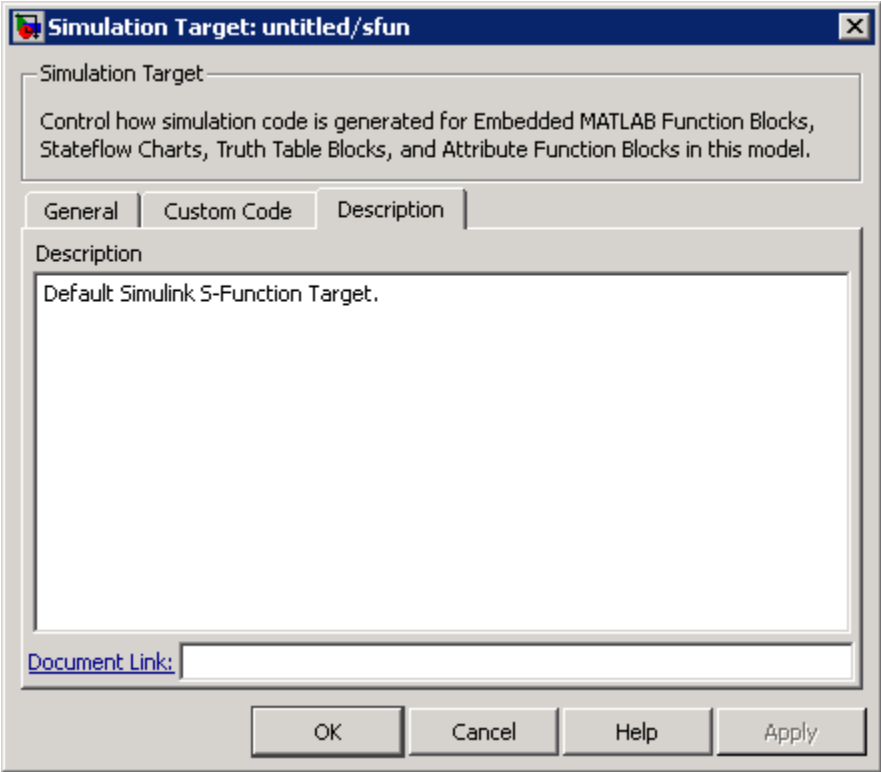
Simulation Target: untitled/sfun

Simulation Target

Control how simulation code is generated for Embedded MATLAB Function Blocks, Stateflow Charts, Truth Table Blocks, and Attribute Function Blocks in this model.

General
Custom Code
Description

Description

Default Simulink S-Function Target.

Document Link:

OK
Cancel
Help
Apply